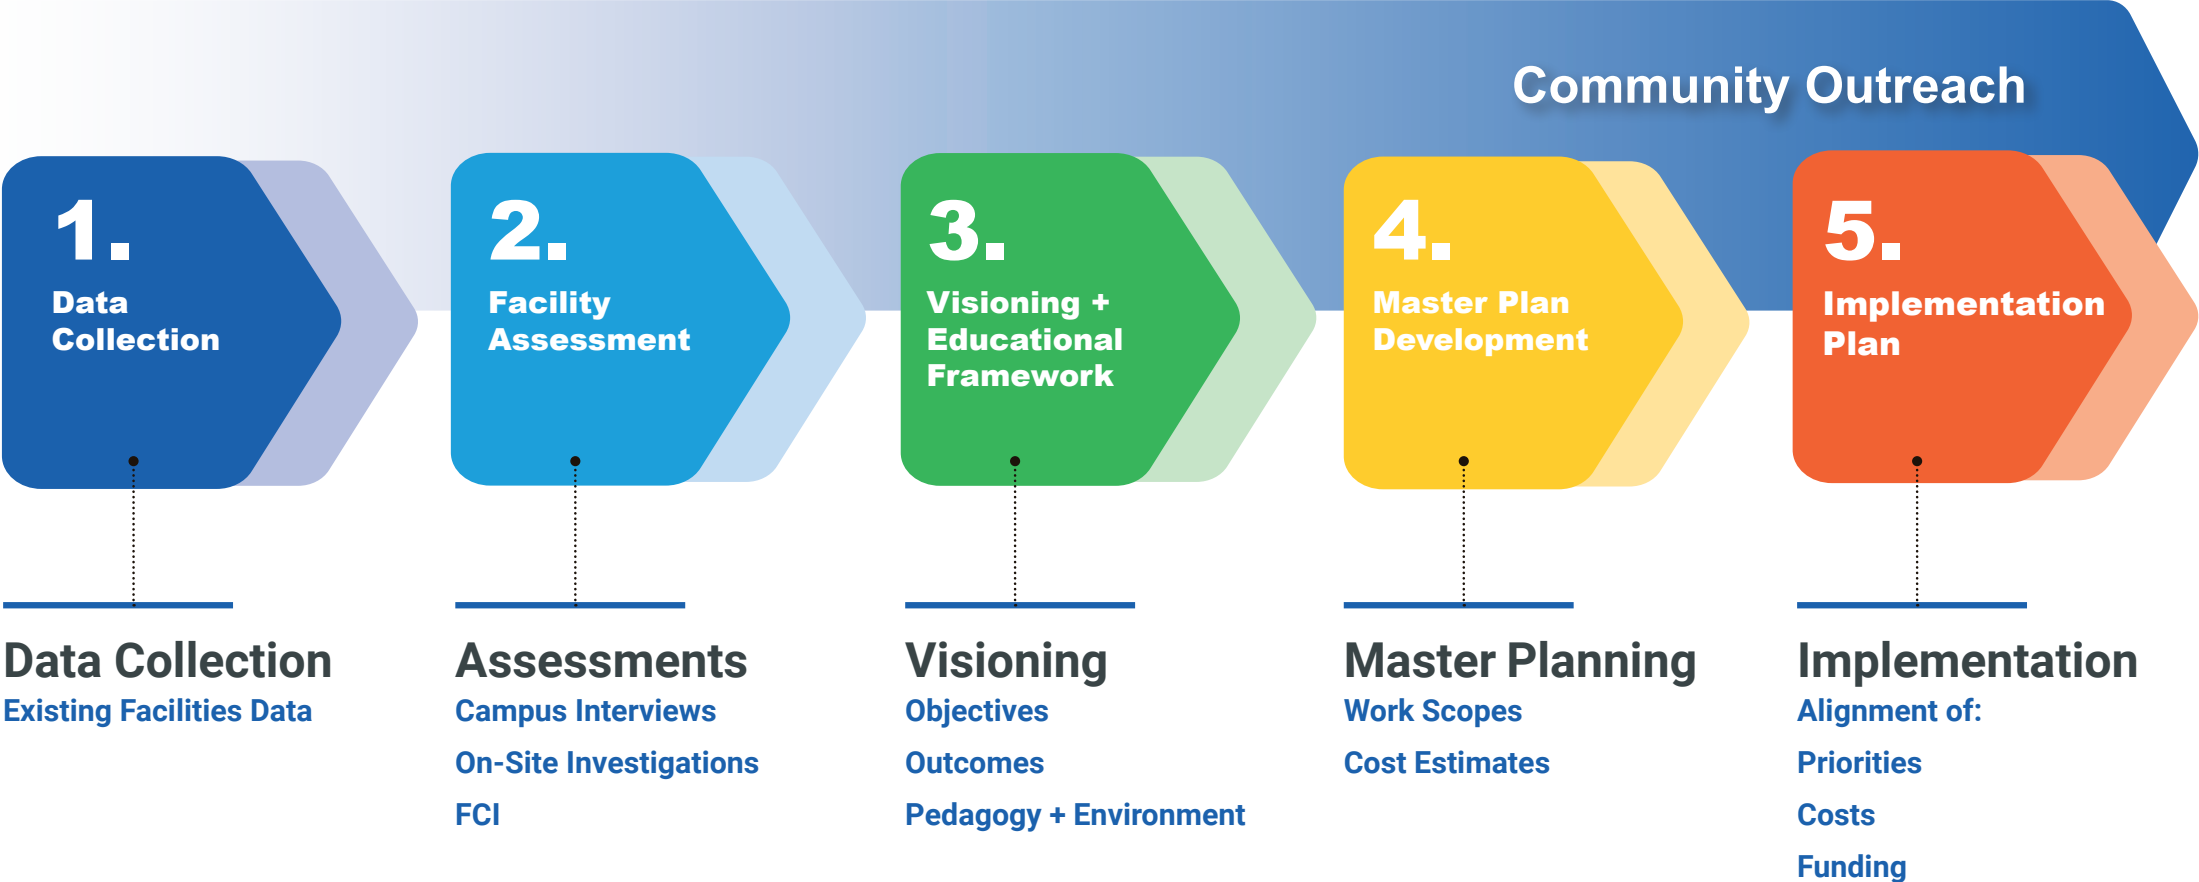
Community Outreach

1.
Data Collection

2.
Facility Assessment

3.
Visioning + Educational Framework

4.
Master Plan Development

5.
Implementation Plan

Data Collection
Existing Facilities Data

Assessments
Campus Interviews
On-Site Investigations
FCI

Visioning
Objectives
Outcomes
Pedagogy + Environment

Master Planning
Work Scopes
Cost Estimates

Implementation
Alignment of:
Priorities
Costs
Funding